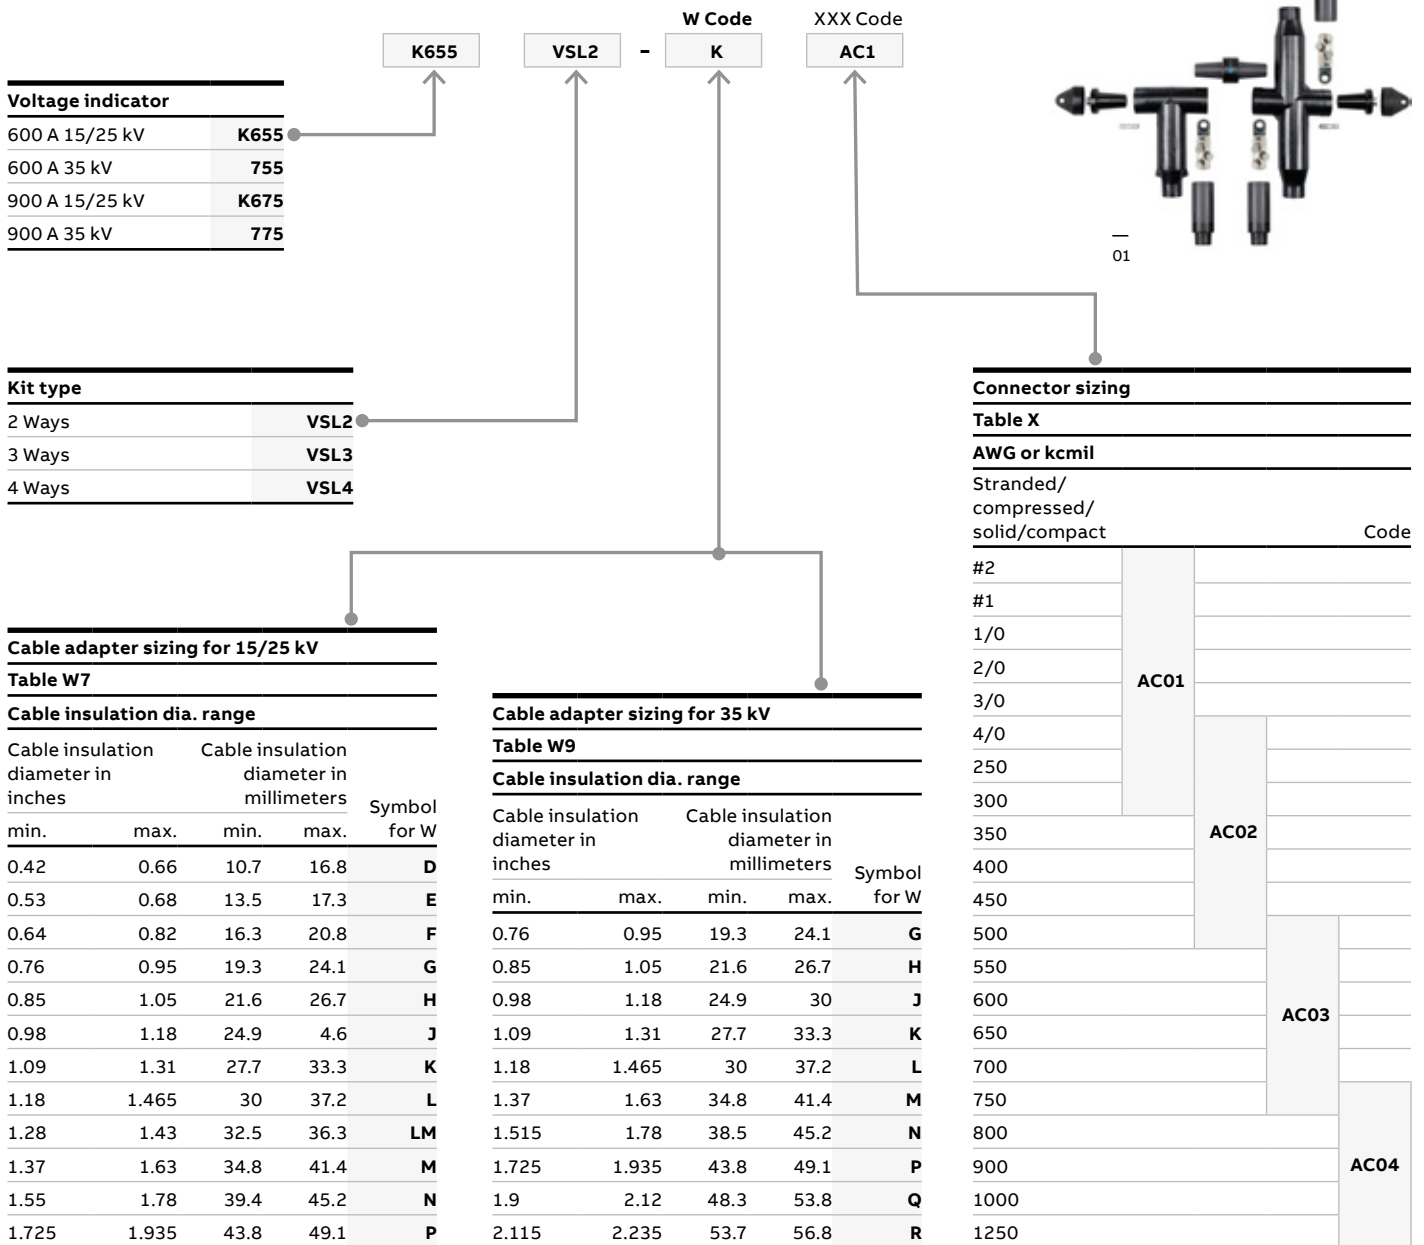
W Code XXX Code

K655 VSL2 - K AC1

| Voltage indicator | |
|---|---|
| 600 A 15/25 kV | K655 |
| 600 A 35 kV | 755 |
| 900 A 15/25 kV | K675 |
| 900 A 35 kV | 775 |

—
01

| Kit type | |
|---|---|
| 2 Ways | VSL2 |
| 3 Ways | VSL3 |
| 4 Ways | VSL4 |

Cable adapter sizing for 15/25 kV
Table W7
Cable insulation dia. range

| Cable insulation diameter in inches min. | max. | Cable insulation diameter in millimeters min. | max. | Symbol for W |
|---|---|---|---|---|
| 0.42 | 0.66 | 10.7 | 16.8 | D |
| 0.53 | 0.68 | 13.5 | 17.3 | E |
| 0.64 | 0.82 | 16.3 | 20.8 | F |
| 0.76 | 0.95 | 19.3 | 24.1 | G |
| 0.85 | 1.05 | 21.6 | 26.7 | H |
| 0.98 | 1.18 | 24.9 | 4.6 | J |
| 1.09 | 1.31 | 27.7 | 33.3 | K |
| 1.18 | 1.465 | 30 | 37.2 | L |
| 1.28 | 1.43 | 32.5 | 36.3 | LM |
| 1.37 | 1.63 | 34.8 | 41.4 | M |
| 1.55 | 1.78 | 39.4 | 45.2 | N |
| 1.725 | 1.935 | 43.8 | 49.1 | P |

Cable adapter sizing for 35 kV
Table W9
Cable insulation dia. range

| Cable insulation diameter in inches min. | max. | Cable insulation diameter in millimeters min. | max. | Symbol for W |
|---|---|---|---|---|
| 0.76 | 0.95 | 19.3 | 24.1 | G |
| 0.85 | 1.05 | 21.6 | 26.7 | H |
| 0.98 | 1.18 | 24.9 | 30 | J |
| 1.09 | 1.31 | 27.7 | 33.3 | K |
| 1.18 | 1.465 | 30 | 37.2 | L |
| 1.37 | 1.63 | 34.8 | 41.4 | M |
| 1.515 | 1.78 | 38.5 | 45.2 | N |
| 1.725 | 1.935 | 43.8 | 49.1 | P |
| 1.9 | 2.12 | 48.3 | 53.8 | Q |
| 2.115 | 2.235 | 53.7 | 56.8 | R |

Connector sizing
Table X
AWG or kcmil

| Stranded/compressed/solid/compact | Code |
|---|---|
| #2 | AC01 |
| #1 | AC01 |
| 1/0 | AC01 |
| 2/0 | AC01 |
| 3/0 | AC01 |
| 4/0 | AC01, AC02 |
| 250 | AC01, AC02 |
| 300 | AC01, AC02 |
| 350 | AC02 |
| 400 | AC02 |
| 450 | AC02 |
| 500 | AC02, AC03 |
| 550 | AC03 |
| 600 | AC03 |
| 650 | AC03 |
| 700 | AC03 |
| 750 | AC03, AC04 |
| 800 | AC04 |
| 900 | AC04 |
| 1000 | AC04 |
| 1250 | AC04 |